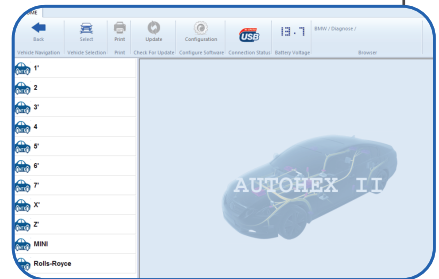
Back
Select
Print
Update
Configuration
USB
13.7
BMW / Diagnosis /
Vehicle Navigation
Vehicle Selection
Print
Check For Update
Configure Software
Connection Status
Battery Voltage
Browser

1'
2
3'
4
5'
6'
7'
X'
Z'
MINI
Rolls-Royce

AUTOHEX II